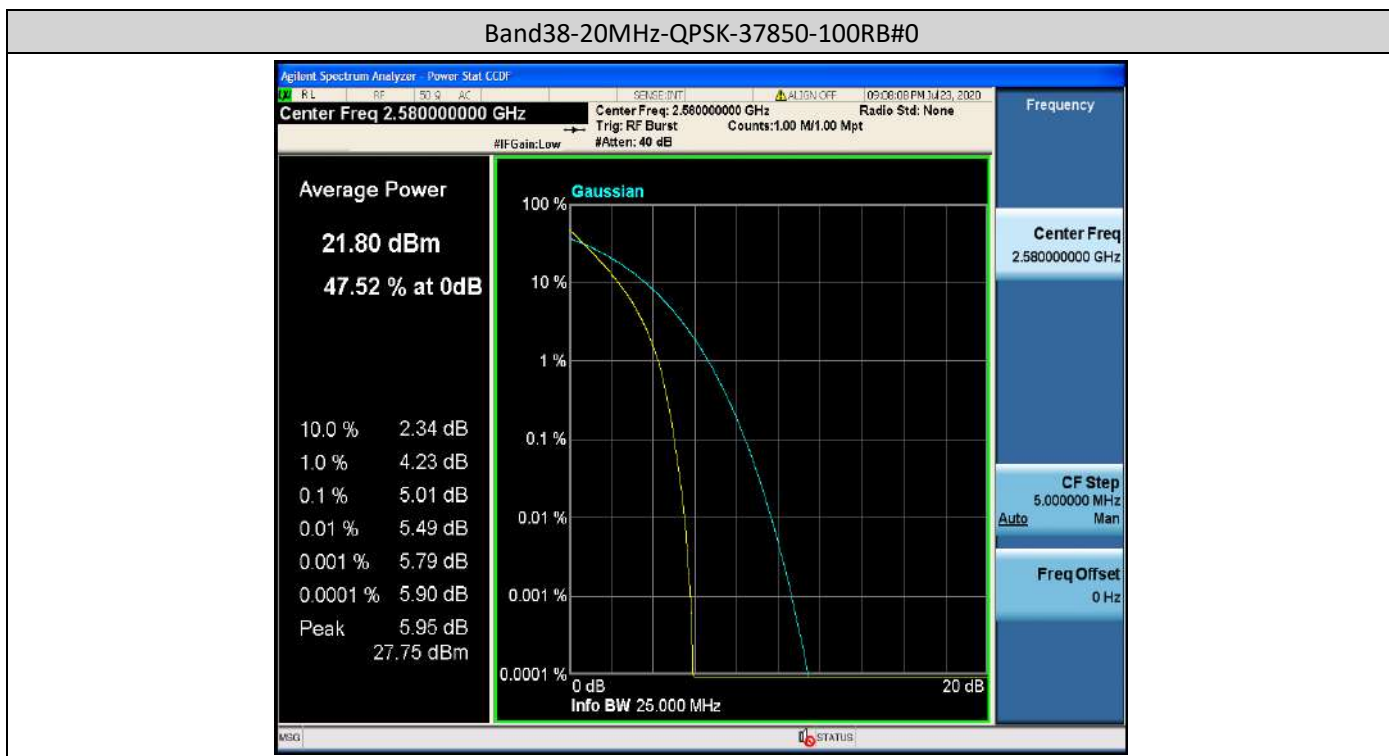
Band38-20MHz-QPSK-37850-100RB#0

Agilent Spectrum Analyzer - Power Stat CCDF
RL RF 50 Ω AC SENSE:INT ALIGN OFF 09:08:08 PM Jul 23, 2020
Center Freq 2.580000000 GHz
Center Freq: 2.580000000 GHz
Trig: RF Burst
#Atten: 40 dB
Counts:1.00 M/1.00 Mpt
Radio Std: None
#IFGain:Low

Frequency

Average Power

21.80 dBm

47.52 % at 0dB

| 10.0 % | 2.34 dB |
|---|---|
| 1.0 % | 4.23 dB |
| 0.1 % | 5.01 dB |
| 0.01 % | 5.49 dB |
| 0.001 % | 5.79 dB |
| 0.0001 % | 5.90 dB |
| Peak | 5.95 dB 27.75 dBm |

Gaussian
100 %
10 %
1 %
0.1 %
0.01 %
0.001 %
0.0001 %
0 dB
20 dB
Info BW 25.000 MHz

Center Freq
2.580000000 GHz

CF Step
5.000000 MHz
Auto Man

Freq Offset
0 Hz

MSG
STATUS